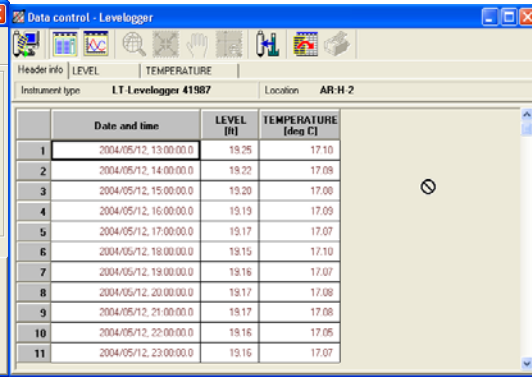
Data control - Levelogger

Header info | LEVEL | TEMPERATURE

Instrument type LT-Levelogger 41987 Location AR-H-2

| | Date and time | LEVEL [ft] | TEMPERATURE [deg C] |
|---|---|---|---|
| 1 | 2004/05/12, 13:00:00.0 | 19.25 | 17.10 |
| 2 | 2004/05/12, 14:00:00.0 | 19.22 | 17.09 |
| 3 | 2004/05/12, 15:00:00.0 | 19.20 | 17.08 |
| 4 | 2004/05/12, 16:00:00.0 | 19.19 | 17.09 |
| 5 | 2004/05/12, 17:00:00.0 | 19.17 | 17.07 |
| 6 | 2004/05/12, 18:00:00.0 | 19.15 | 17.10 |
| 7 | 2004/05/12, 19:00:00.0 | 19.16 | 17.07 |
| 8 | 2004/05/12, 20:00:00.0 | 19.17 | 17.08 |
| 9 | 2004/05/12, 21:00:00.0 | 19.17 | 17.08 |
| 10 | 2004/05/12, 22:00:00.0 | 19.16 | 17.05 |
| 11 | 2004/05/12, 23:00:00.0 | 19.16 | 17.07 |